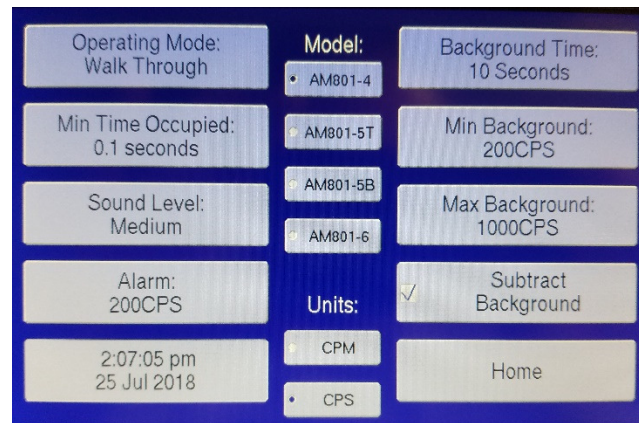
Operating Mode:
Walk Through

Min Time Occupied:
0.1 seconds

Sound Level:
Medium

Alarm:
200CPS

2:07:05 pm
25 Jul 2018

Model:

AM801-4

AM801-5T

AM801-5B

AM801-6

Units:

CPM

CPS

Background Time:
10 Seconds

Min Background:
200CPS

Max Background:
1000CPS

Subtract
Background

Home